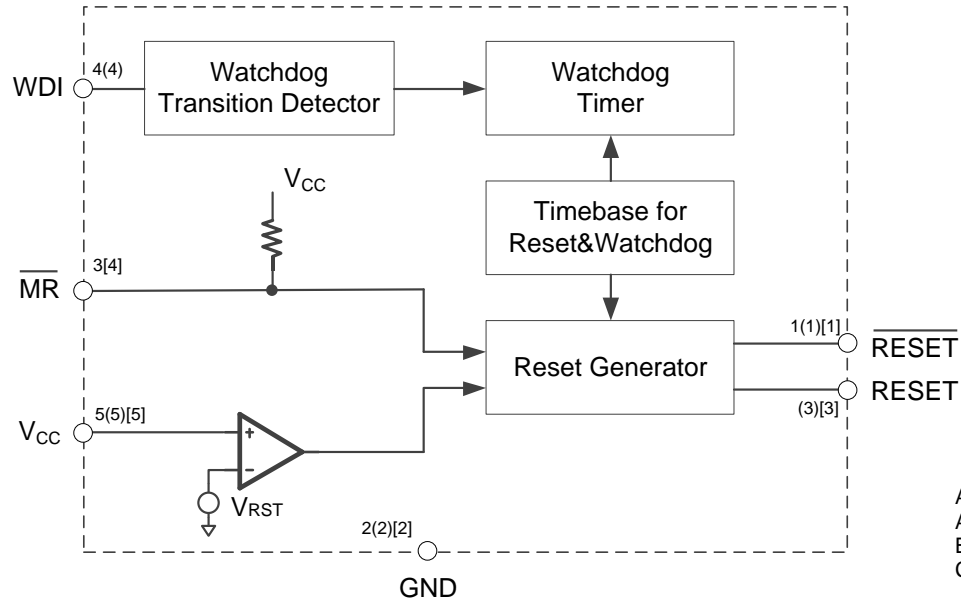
WDI
4(4)
Watchdog Transition Detector
Watchdog Timer
$V_{CC}$
Timebase for Reset&Watchdog
$\overline{MR}$
3[4]
Reset Generator
1(1)[1]
$\overline{RESET}$
RESET
(3)[3]
$V_{CC}$
5(5)[5]
+
-
$V_{RST}$
2(2)[2]
GND
A
A
E
C